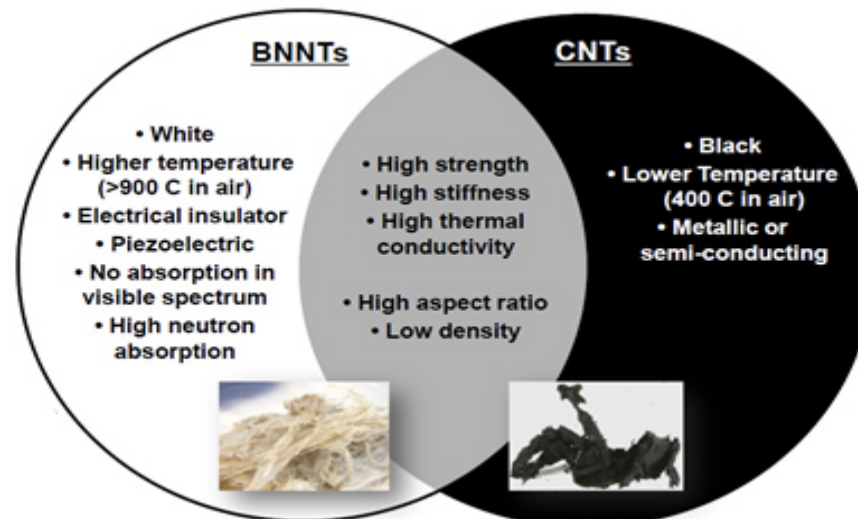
BNNTs

• White
• Higher temperature (>900 C in air)
• Electrical insulator
• Piezoelectric
• No absorption in visible spectrum
• High neutron absorption

• High strength
• High stiffness
• High thermal conductivity

• High aspect ratio
• Low density

CNTs

• Black
• Lower Temperature (400 C in air)
• Metallic or semi-conducting